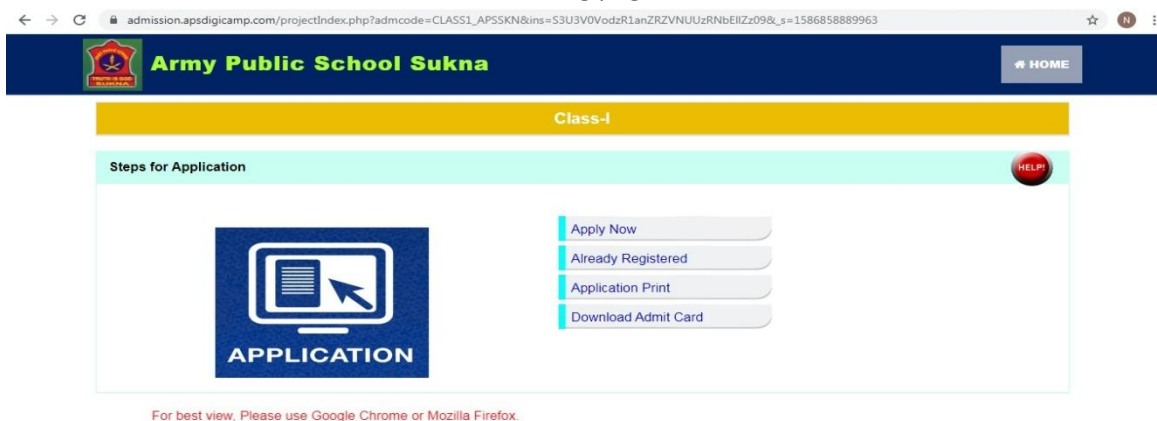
admission.apsdigicamp.com/projectIndex.php?admcode=CLASS1_APSSKN&ins=S3U3V0VodzR1anZRZVNUUzRNbEllZz09&_s=1586858889963

N

SUKNA

Army Public School Sukna

HOME

Class-I

Steps for Application

HELP!

APPLICATION

Apply Now

Already Registered

Application Print

Download Admit Card

For best view, Please use Google Chrome or Mozilla Firefox.